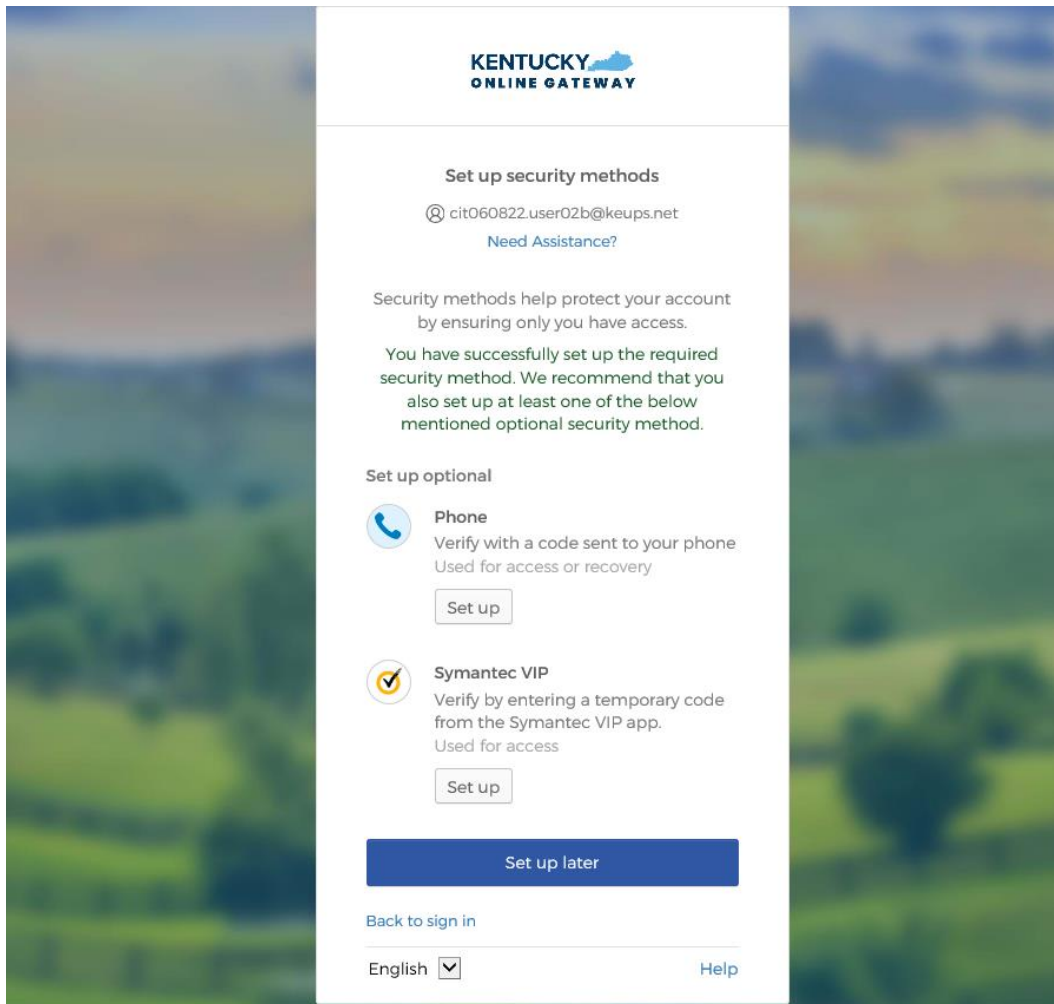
KENTUCKY
ONLINE GATEWAY

Set up security methods

cit060822.user02b@keups.net

Need Assistance?

Security methods help protect your account by ensuring only you have access.

You have successfully set up the required security method. We recommend that you also set up at least one of the below mentioned optional security method.

Set up optional

Phone
Verify with a code sent to your phone
Used for access or recovery

Set up

Symantec VIP
Verify by entering a temporary code from the Symantec VIP app.
Used for access

Set up

Set up later

Back to sign in

English

Help